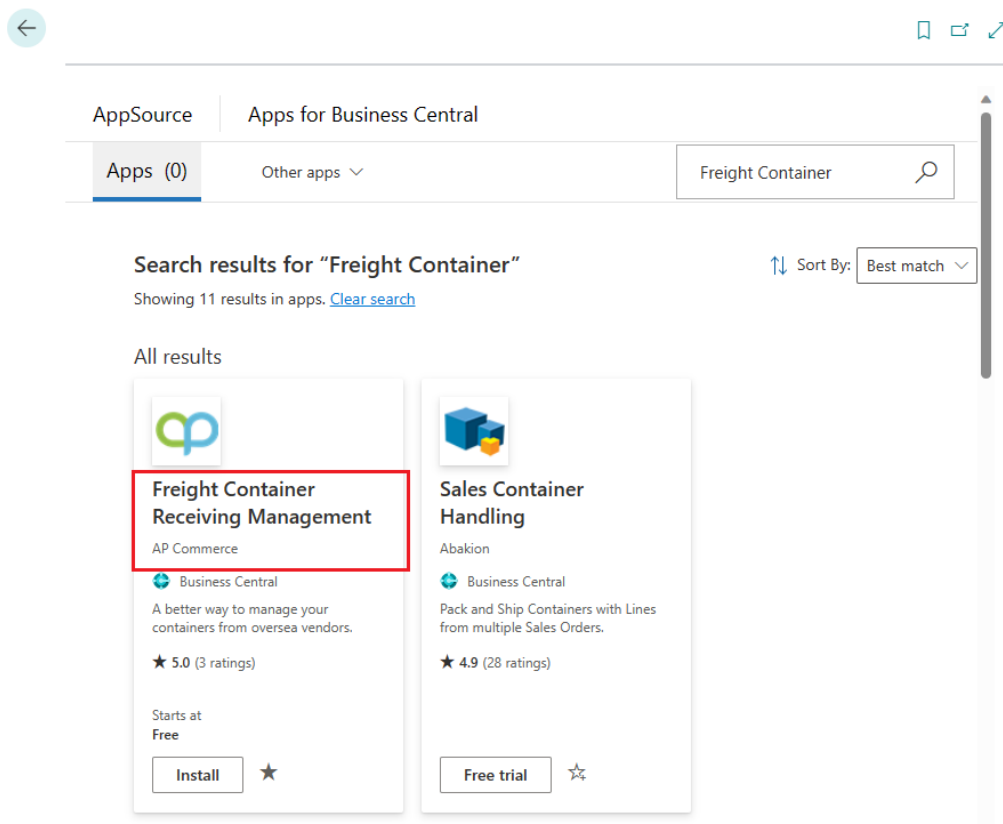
AppSource | Apps for Business Central

Apps (0)

Other apps

Freight Container

Search results for “Freight Container”

Sort By: Best match

Showing 11 results in apps. Clear search

All results

Freight Container Receiving Management

AP Commerce

Business Central

A better way to manage your containers from oversea vendors.

★ 5.0 (3 ratings)

Starts at
Free

Install

Sales Container Handling

Abakion

Business Central

Pack and Ship Containers with Lines from multiple Sales Orders.

★ 4.9 (28 ratings)

Free trial